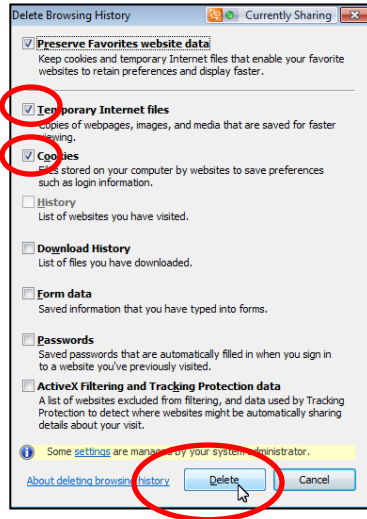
Delete Browsing History

Currently Sharing

Preserve Favorites website data
Keep cookies and temporary Internet files that enable your favorite websites to retain preferences and display faster.

Temporary Internet files
Copies of webpages, images, and media that are saved for faster viewing.

Cookies
Files stored on your computer by websites to save preferences such as login information.

History
List of websites you have visited.

Download History
List of files you have downloaded.

Form data
Saved information that you have typed into forms.

Passwords
Saved passwords that are automatically filled in when you sign in to a website you've previously visited.

ActiveX Filtering and Tracking Protection data
A list of websites excluded from filtering, and data used by Tracking Protection to detect where websites might be automatically sharing details about your visit.

Some settings are managed by your system administrator.

About deleting browsing history

Delete

Cancel